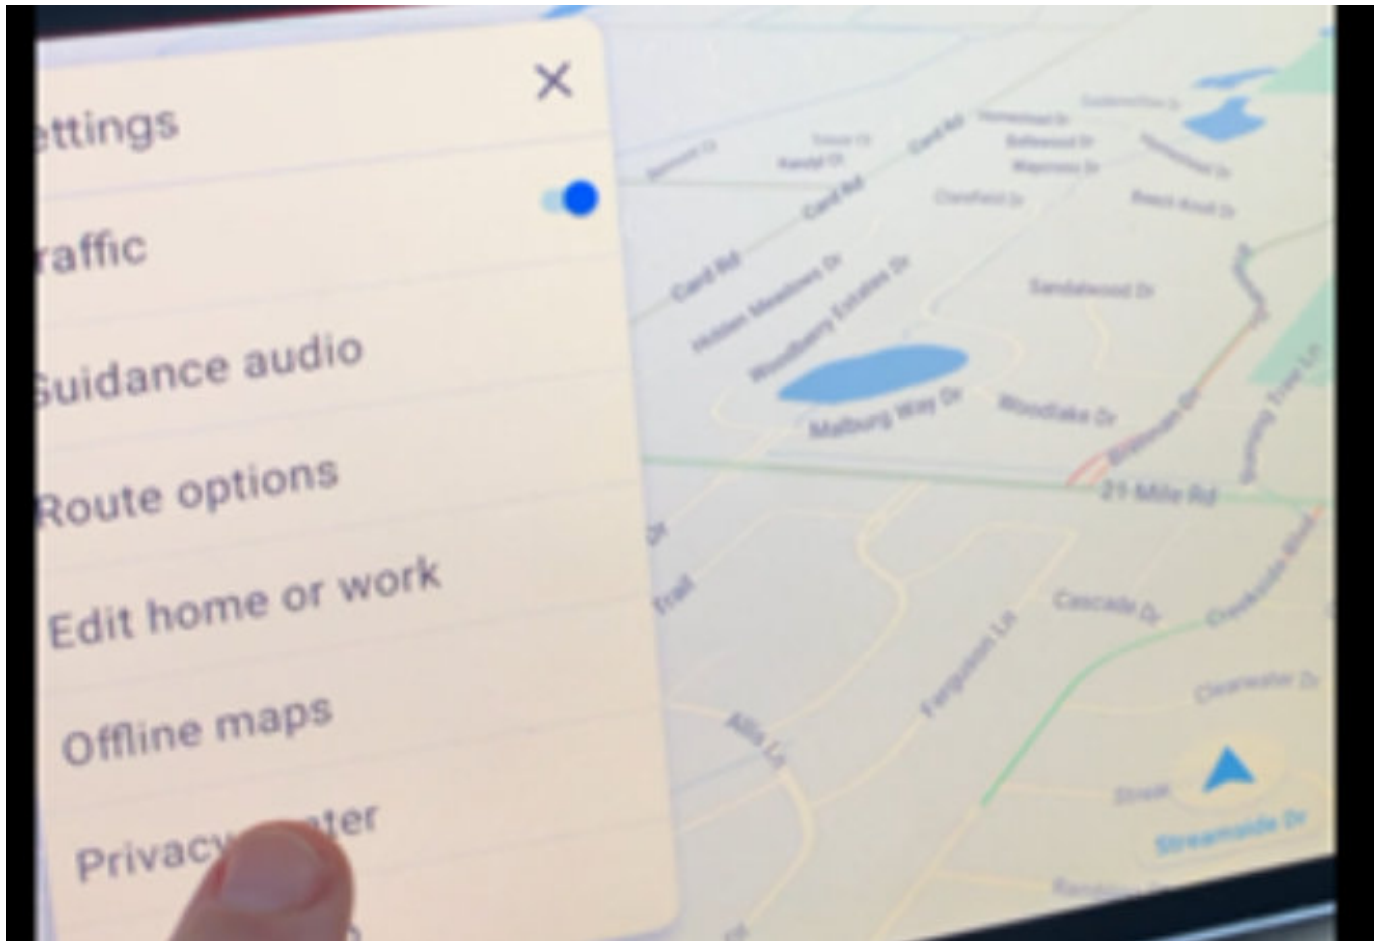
ettings
raffic
Guidance audio
Route options
Edit home or work
Offline maps
Privacy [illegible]ter

Card Rd
Card Rd
Card Rd
Holden Meadows Dr
Woodberry Estates Dr
Sandalwood Dr
Malburg Way Dr
Woodlake Dr
21 Mile Rd
Cascade Dr
Ferguson Ln
Allis Ln
Trail
Clearwater Dr
Streamside Dr